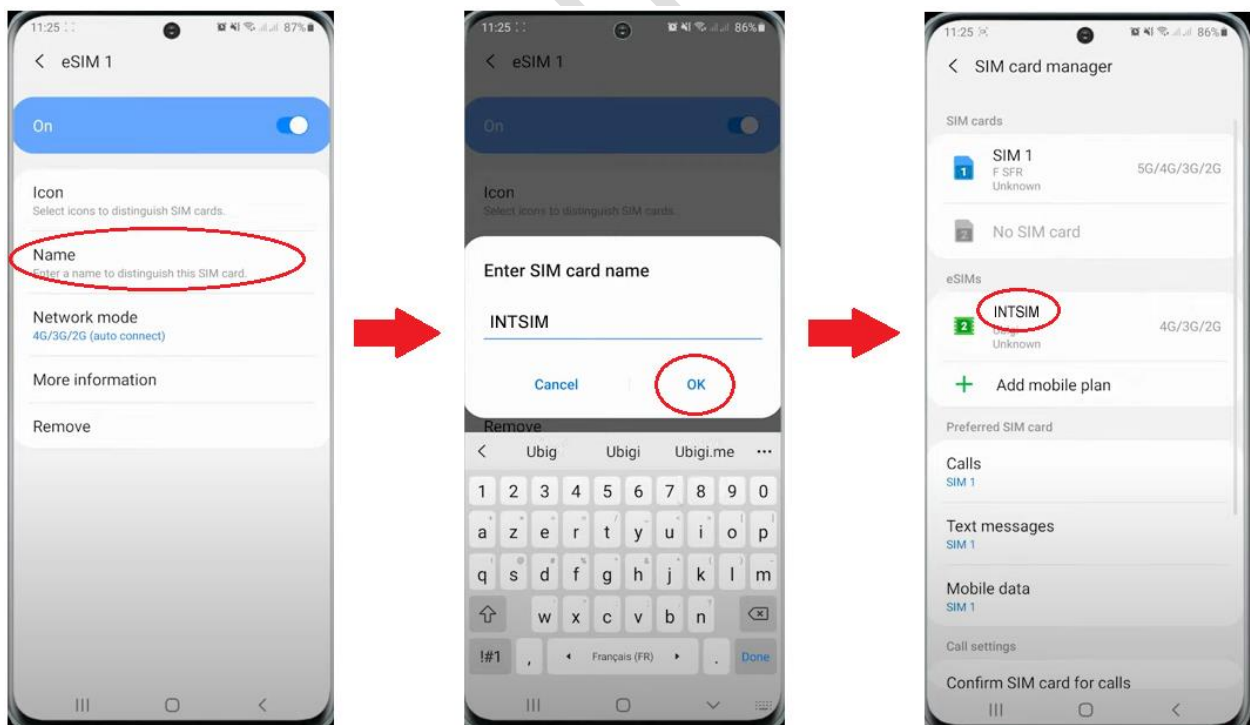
11:25 87%

eSIM 1

On

Icon
Select icons to distinguish SIM cards.

Name
Enter a name to distinguish this SIM card.

Network mode
4G/3G/2G (auto connect)

More information

Remove

11:25 86%

eSIM 1

On

Icon
Select icons to distinguish SIM cards.

Enter SIM card name

INTSIM

Cancel OK

Remove

Ubig Ubigi Ubigi.me ···

1 2 3 4 5 6 7 8 9 0
a z e r t y u i o p
q s d f g h j k l m
w x c v b n
!#1 , Français (FR) . Done

11:25 86%

SIM card manager

SIM cards

SIM 1
F SFR
Unknown
5G/4G/3G/2G

No SIM card

eSIMs

INTSIM
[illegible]
Unknown
4G/3G/2G

Add mobile plan

Preferred SIM card

Calls
SIM 1

Text messages
SIM 1

Mobile data
SIM 1

Call settings

Confirm SIM card for calls